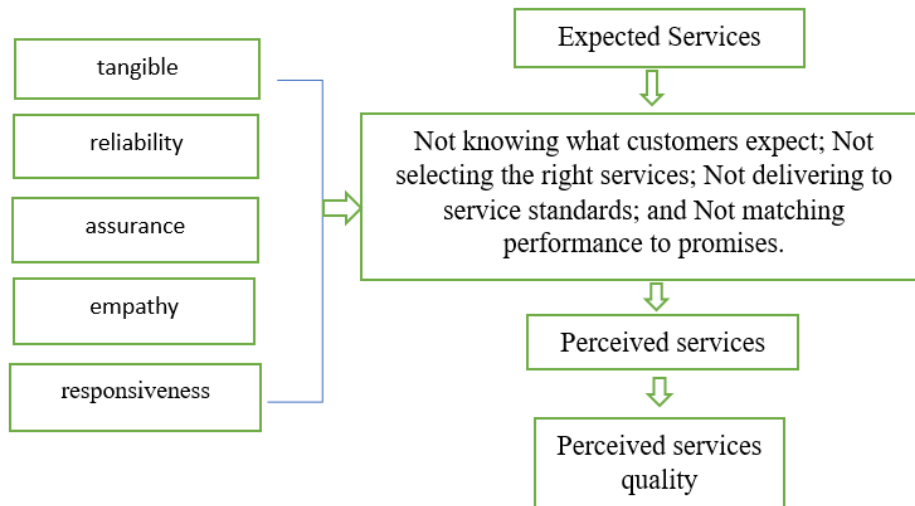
tangible

reliability

assurance

empathy

responsiveness

Expected Services

Not knowing what customers expect; Not selecting the right services; Not delivering to service standards; and Not matching performance to promises.

Perceived services

Perceived services quality